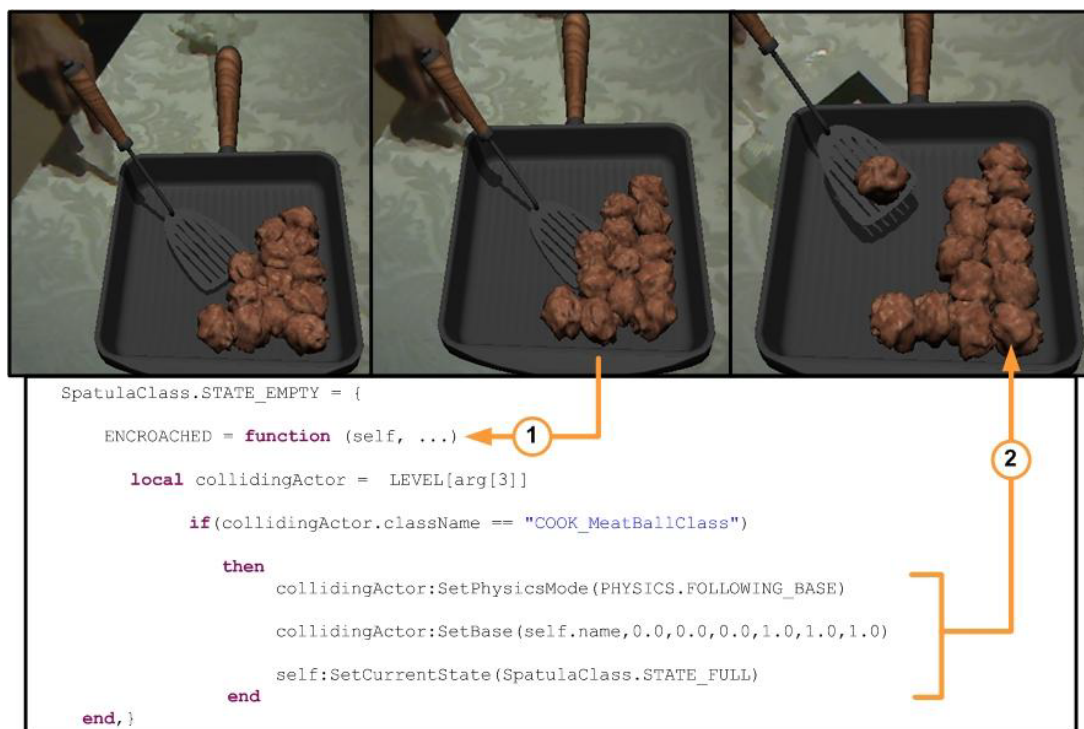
SpatulaClass.STATE_EMPTY = {

ENCROACHED = function (self, ...)

1

local collidingActor = LEVEL[arg[3]]

if(collidingActor.className == "COOK_MeatBallClass")

then

collidingActor:SetPhysicsMode(PHYSICS.FOLLOWING_BASE)

collidingActor:SetBase(self.name,0.0,0.0,0.0,1.0,1.0,1.0)

self:SetCurrentState(SpatulaClass.STATE_FULL)

end

end,}

2